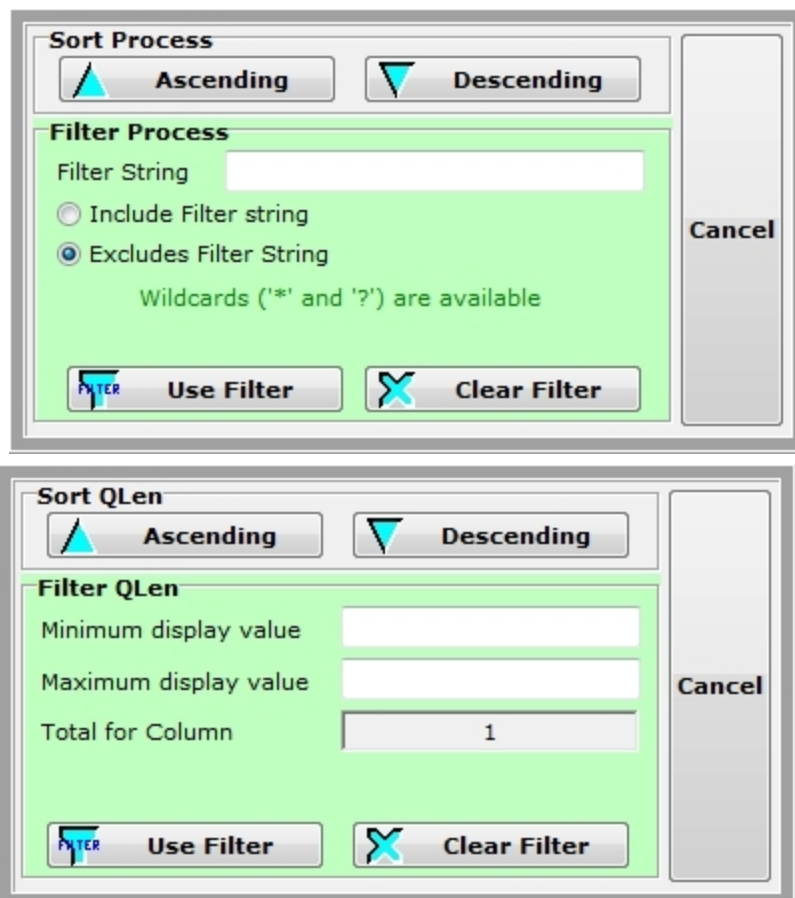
Sort Process

Ascending

Descending

Filter Process

Filter String

Include Filter string

Excludes Filter String

Wildcards ('*' and '?') are available

FILTER

Use Filter

Clear Filter

Cancel

Sort QLen

Ascending

Descending

Filter QLen

Minimum display value

Maximum display value

Total for Column

1

FILTER

Use Filter

Clear Filter

Cancel